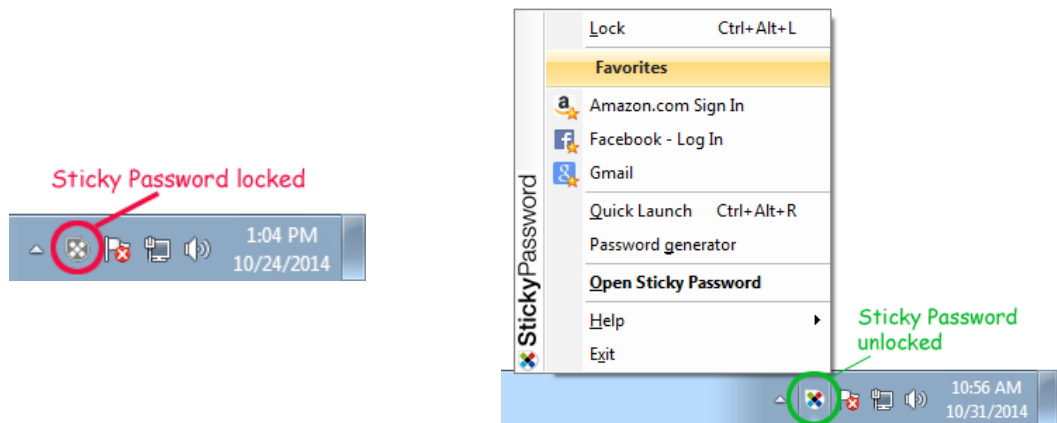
Sticky Password locked

1:04 PM
10/24/2014

StickyPassword

Lock Ctrl+Alt+L

Favorites

Amazon.com Sign In

Facebook - Log In

Gmail

Quick Launch Ctrl+Alt+R

Password generator

Open Sticky Password

Help

Exit

Sticky Password unlocked

10:56 AM
10/31/2014